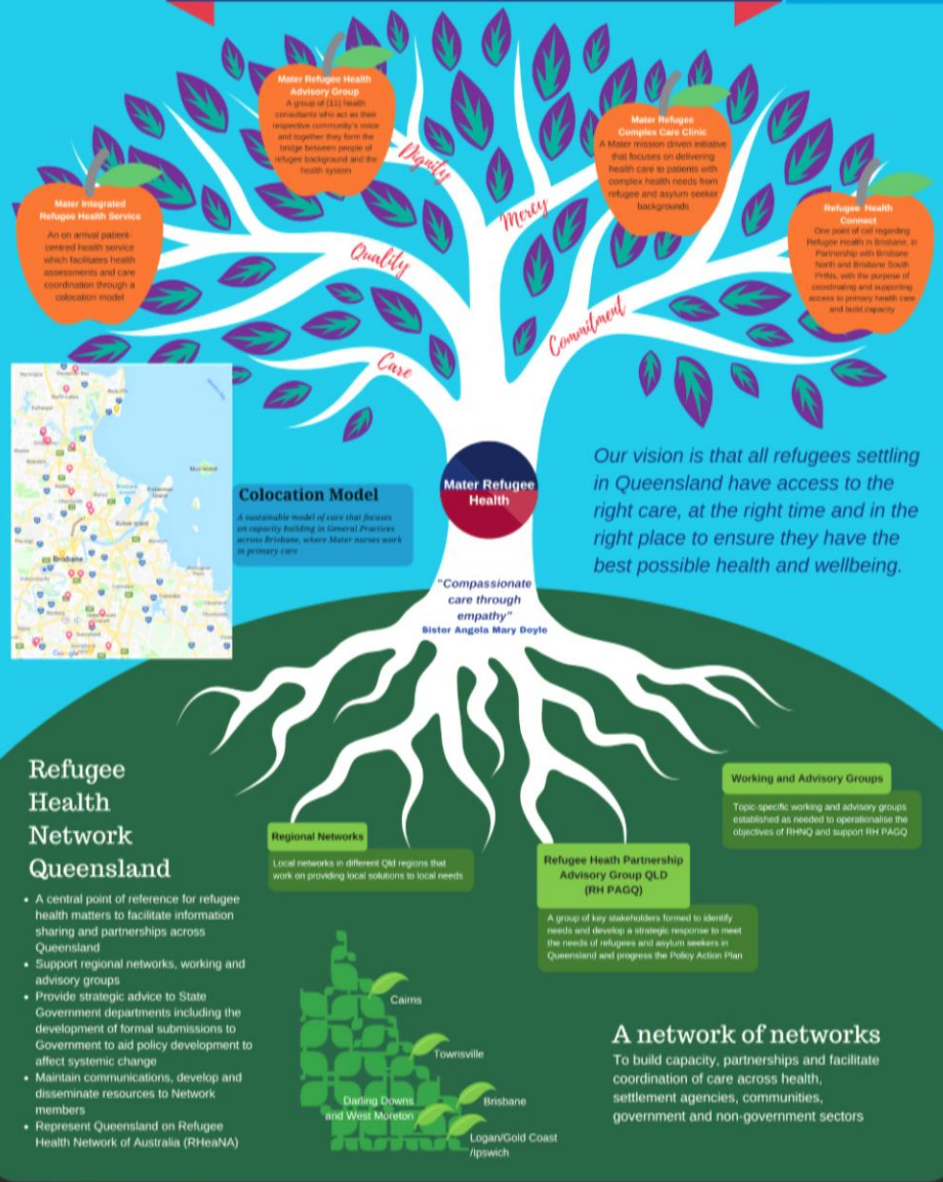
Mater Refugee Health Advisory Group
A group of (11) health consultants who act as their respective community's voice and together they form the bridge between people of refugee background and the health system

Mater Integrated Refugee Health Service
An on arrival patient-centred health service which facilitates health assessments and care coordination through a colocation model

Mater Refugee Complex Care Clinic
A Mater mission driven initiative that focuses on delivering health care to patients with complex health needs from refugee and asylum seeker backgrounds

Refugee Health Connect
One point of call regarding Refugee Health in Brisbane, in Partnership with Brisbane North and Brisbane South PHNs, with the purpose of coordinating and supporting access to primary health care and build capacity

Dignity

Mercy

Quality

Commitment

Care

Colocation Model
A sustainable model of care that focuses on capacity building in General Practices across Brisbane, where Mater nurses work in primary care

Mater Refugee Health

Our vision is that all refugees settling in Queensland have access to the right care, at the right time and in the right place to ensure they have the best possible health and wellbeing.

"Compassionate care through empathy"
Sister Angela Mary Doyle

Refugee Health Network Queensland

• A central point of reference for refugee health matters to facilitate information sharing and partnerships across Queensland
• Support regional networks, working and advisory groups
• Provide strategic advice to State Government departments including the development of formal submissions to Government to aid policy development to affect systemic change
• Maintain communications, develop and disseminate resources to Network members
• Represent Queensland on Refugee Health Network of Australia (RHeaNA)

Working and Advisory Groups
Topic-specific working and advisory groups established as needed to operationalise the objectives of RHNQ and support RH PAGQ

Regional Networks
Local networks in different Qld regions that work on providing local solutions to local needs

Refugee Heath Partnership Advisory Group QLD (RH PAGQ)
A group of key stakeholders formed to identify needs and develop a strategic response to meet the needs of refugees and asylum seekers in Queensland and progress the Policy Action Plan

Cairns
Townsville
Darling Downs and West Moreton
Brisbane
Logan/Gold Coast /Ipswich

A network of networks
To build capacity, partnerships and facilitate coordination of care across health, settlement agencies, communities, government and non-government sectors